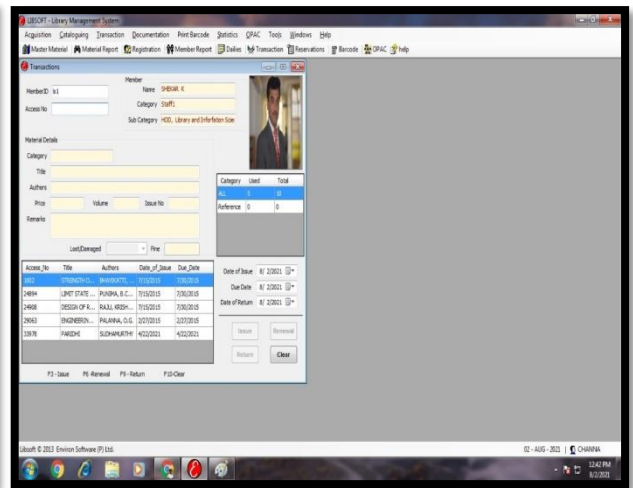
LIBSOFT - Library Management System

Acquisition Cataloguing Transaction Documentation Print Barcode Statistics OPAC Tools Windows Help

Master Material Material Report Registration Member Report Dailies Transaction Reservations Barcode OPAC help

Transactions

MemberID tc1

Access No

Member

Name SHEKAR K

Category Staff1

Sub Category HOD, Library and Information Scien

Material Details

Category

Title

Authors

Price Volume Issue No

Remarks

Lost/Damaged Fine

| Category | Used | Total |
|---|---|---|
| ALL | 5 | 10 |
| Reference | 0 | 0 |

| Access_No | Title | Authors | Date_of_Issue | Due_Date |
|---|---|---|---|---|
| 1802 | STRENGTH O... | BHAVIKATTI, ... | 7/15/2015 | 7/30/2015 |
| 24894 | LIMIT STATE ... | PUNDHA, B.C.... | 7/15/2015 | 7/30/2015 |
| 2469 | DESIGN OF R... | RAJU, KRISH... | 7/15/2015 | 7/30/2015 |
| 29063 | ENGINEERIN... | PALANNA, O.G. | 2/27/2015 | 2/27/2015 |
| 33978 | PARIDHI | SUDHAMURTHY | 4/22/2021 | 4/22/2021 |

Date of Issue 8/ 2/2021

Due Date 8/ 2/2021

Date of Return 8/ 2/2021

Issue Renewal

Return Clear

F3 - Issue F6 -Renewal F9 - Return F10-Clear

Libsoft © 2013 Environ Software (P) Ltd.

02 - AUG - 2021 | CHANNA

12:42 PM
8/2/2021